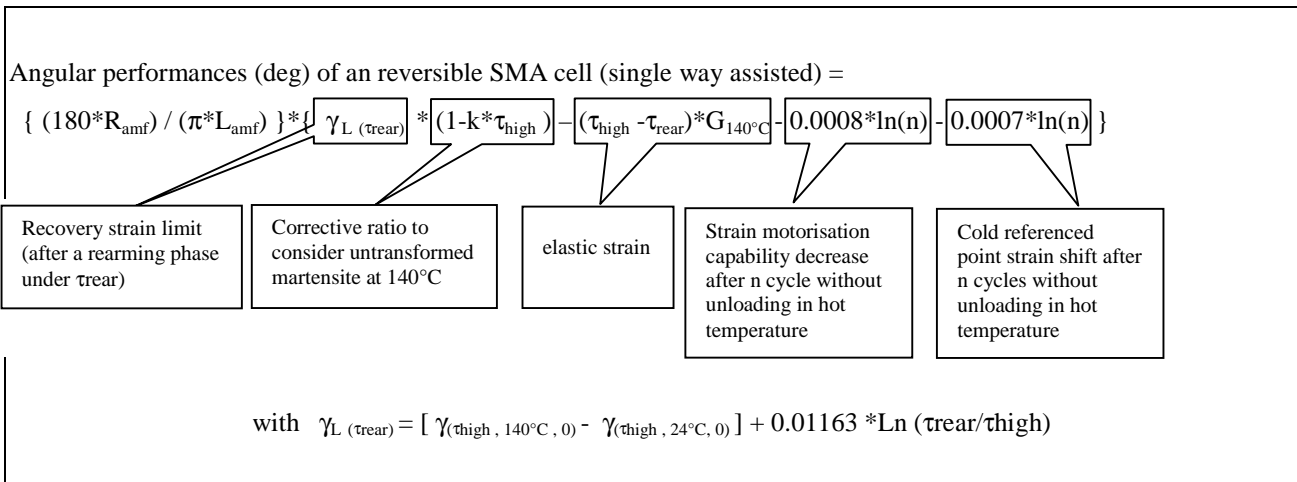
Angular performances (deg) of an reversible SMA cell (single way assisted) =

$\{ (180*R_{amf}) / (\pi*L_{amf}) \}*\{ \gamma_{L\ (\tau rear)} * (1-k*\tau_{high}) - (\tau_{high} - \tau_{rear})*G_{140°C} - 0.0008*\ln(n) - 0.0007*\ln(n) \}$

Recovery strain limit (after a rearming phase under τrear)

Corrective ratio to consider untransformed martensite at 140°C

elastic strain

Strain motorisation capability decrease after n cycle without unloading in hot temperature

Cold referenced point strain shift after n cycles without unloading in hot temperature

with $\gamma_{L\ (\tau rear)} = [\ \gamma_{(\tau high\ ,\ 140°C\ ,\ 0)} - \gamma_{(\tau high\ ,\ 24°C,\ 0)}\ ] + 0.01163 * Ln\ (\tau rear/\tau high)$